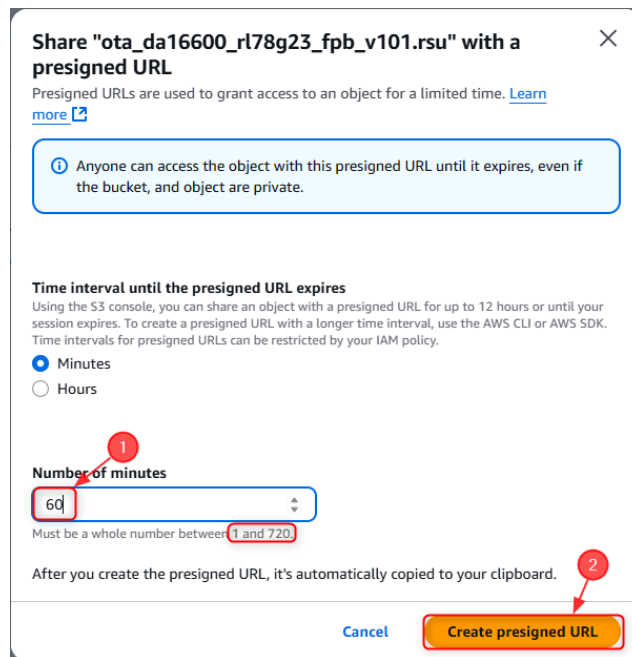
Share "ota_da16600_rl78g23_fpb_v101.rsu" with a presigned URL

Presigned URLs are used to grant access to an object for a limited time. Learn more

Anyone can access the object with this presigned URL until it expires, even if the bucket, and object are private.

Time interval until the presigned URL expires
Using the S3 console, you can share an object with a presigned URL for up to 12 hours or until your session expires. To create a presigned URL with a longer time interval, use the AWS CLI or AWS SDK. Time intervals for presigned URLs can be restricted by your IAM policy.

Minutes
Hours

1

Number of minutes
60
Must be a whole number between 1 and 720.

After you create the presigned URL, it's automatically copied to your clipboard.

2

Cancel
Create presigned URL